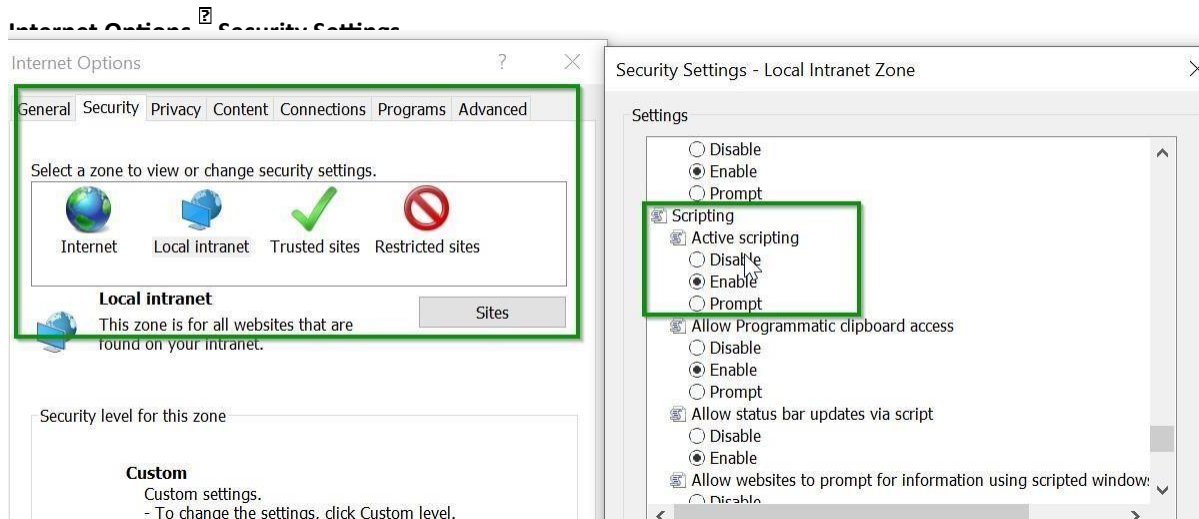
Internet Options ? Security Settings

Internet Options ? ×

General Security Privacy Content Connections Programs Advanced

Select a zone to view or change security settings.

Internet Local intranet Trusted sites Restricted sites

Local intranet

This zone is for all websites that are found on your intranet.

Sites

Security level for this zone

Custom

Custom settings.

- To change the settings, click Custom level.

Security Settings - Local Intranet Zone

Settings

Disable
Enable
Prompt
Scripting
Active scripting
Disable
Enable
Prompt
Allow Programmatic clipboard access
Disable
Enable
Prompt
Allow status bar updates via script
Disable
Enable
Allow websites to prompt for information using scripted window
Disable